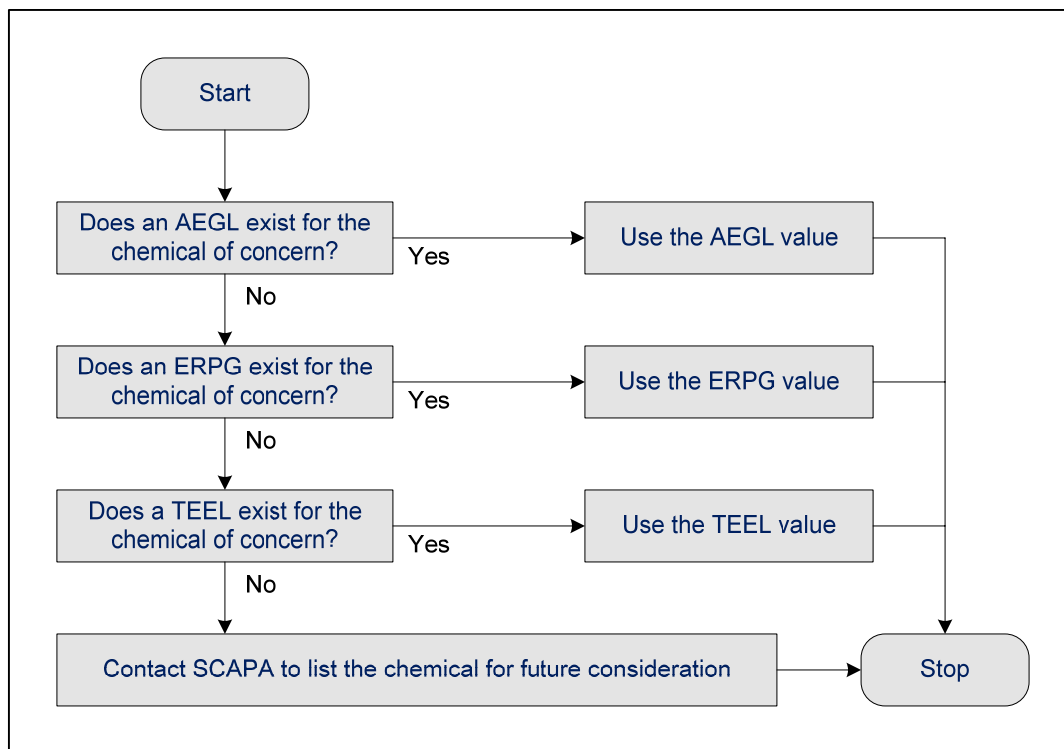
Start

Does an AEGL exist for the chemical of concern?

Yes

Use the AEGL value

No

Does an ERPG exist for the chemical of concern?

Yes

Use the ERPG value

No

Does a TEEL exist for the chemical of concern?

Yes

Use the TEEL value

No

Contact SCAPA to list the chemical for future consideration

Stop